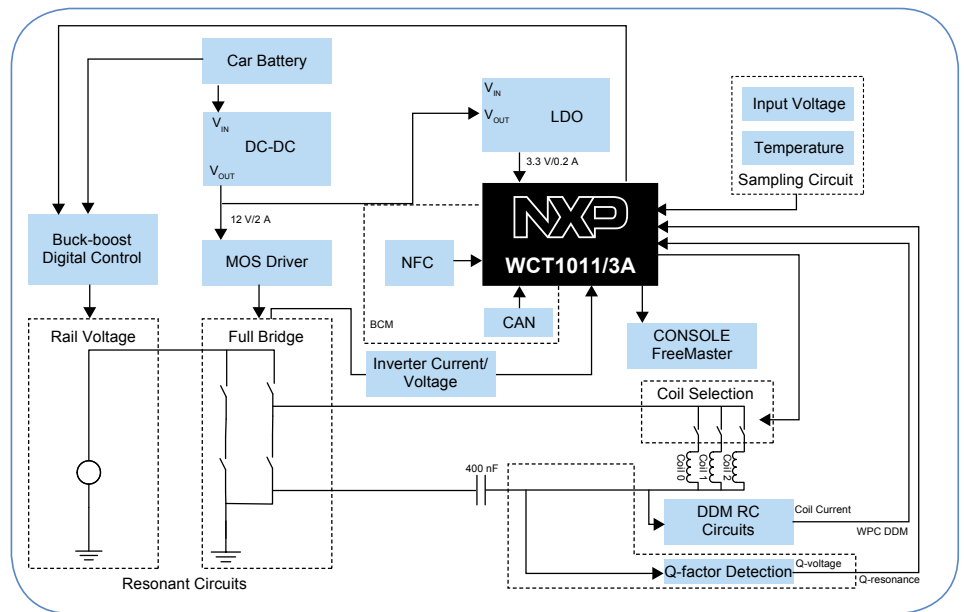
Car Battery

$V_{IN}$
DC-DC
$V_{OUT}$

12 V/2 A

$V_{IN}$
$V_{OUT}$
LDO

3.3 V/0.2 A

Input Voltage

Temperature

Sampling Circuit

Buck-boost Digital Control

MOS Driver

NFC

NXP

WCT1011/3A

BCM

CAN

CONSOLE FreeMaster

Rail Voltage

Full Bridge

Inverter Current/ Voltage

Coil Selection

Coil 0

Coil 1

Coil 2

400 nF

DDM RC Circuits

Coil Current

WPC DDM

Q-factor Detection

Q-voltage

Q-resonance

Resonant Circuits